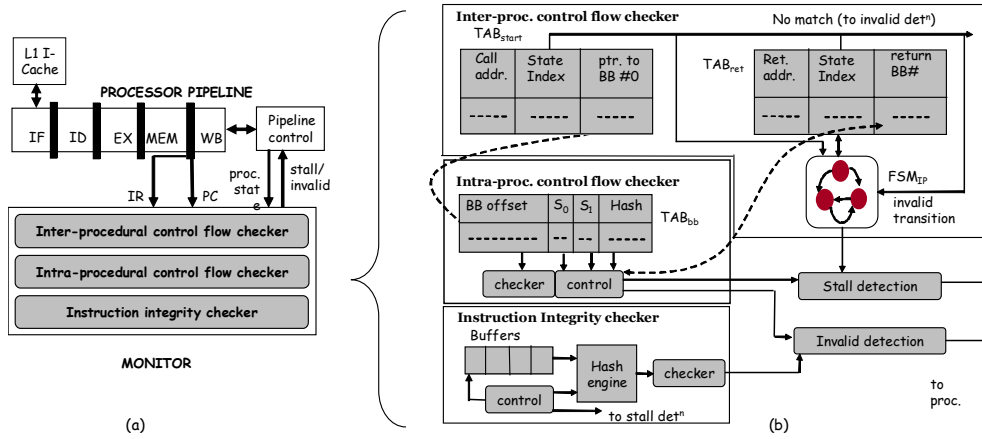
L1 I-Cache

PROCESSOR PIPELINE

IF ID EX MEM WB

Pipeline control

IR PC proc. state stall/ invalid

Inter-procedural control flow checker

Intra-procedural control flow checker

Instruction integrity checker

MONITOR

(a)

Inter-proc. control flow checker

No match (to invalid det$^n$)

TAB$_{start}$

| Call addr. | State Index | ptr. to BB #0 |
|---|---|---|
| ----- | ----- | ----- |

TAB$_{ret}$

| Ret. addr. | State Index | return BB# |
|---|---|---|
| ----- | ----- | ----- |

FSM$_{IP}$

invalid transition

Intra-proc. control flow checker

| BB offset | $S_0$ | $S_1$ | Hash |
|---|---|---|---|
| --------- | -- | -- | ----- |

TAB$_{bb}$

checker control

Stall detection

Instruction Integrity checker

Buffers

Hash engine

checker

control

to stall det$^n$

Invalid detection

to proc.

(b)